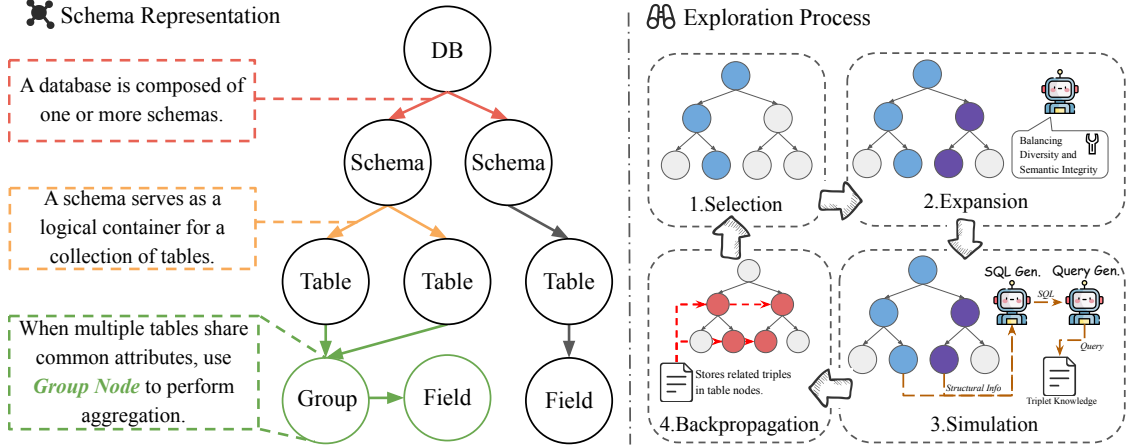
Schema Representation

DB

A database is composed of one or more schemas.

Schema

Schema

A schema serves as a logical container for a collection of tables.

Table

Table

Table

When multiple tables share common attributes, use ***Group Node*** to perform aggregation.

Group

Field

Field

Exploration Process

1.Selection

Balancing Diversity and Semantic Integrity

2.Expansion

Stores related triples in table nodes.

4.Backpropagation

SQL Gen.

Query Gen.

SQL

Query

Structural Info

Triplet Knowledge

3.Simulation